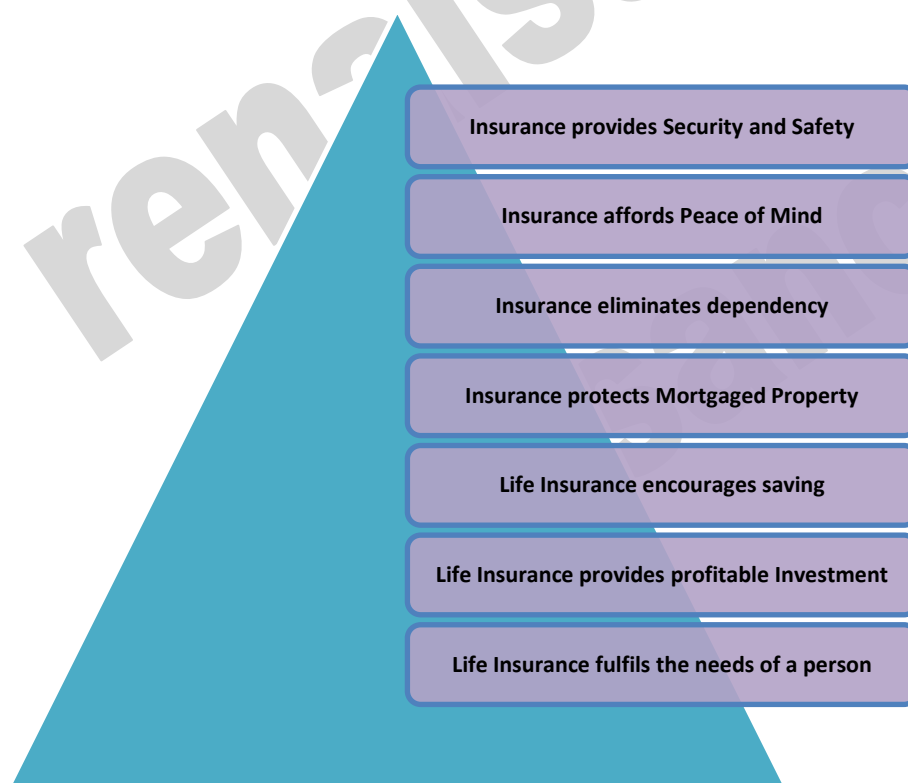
Insurance provides Security and Safety

Insurance affords Peace of Mind

Insurance eliminates dependency

Insurance protects Mortgaged Property

Life Insurance encourages saving

Life Insurance provides profitable Investment

Life Insurance fulfils the needs of a person